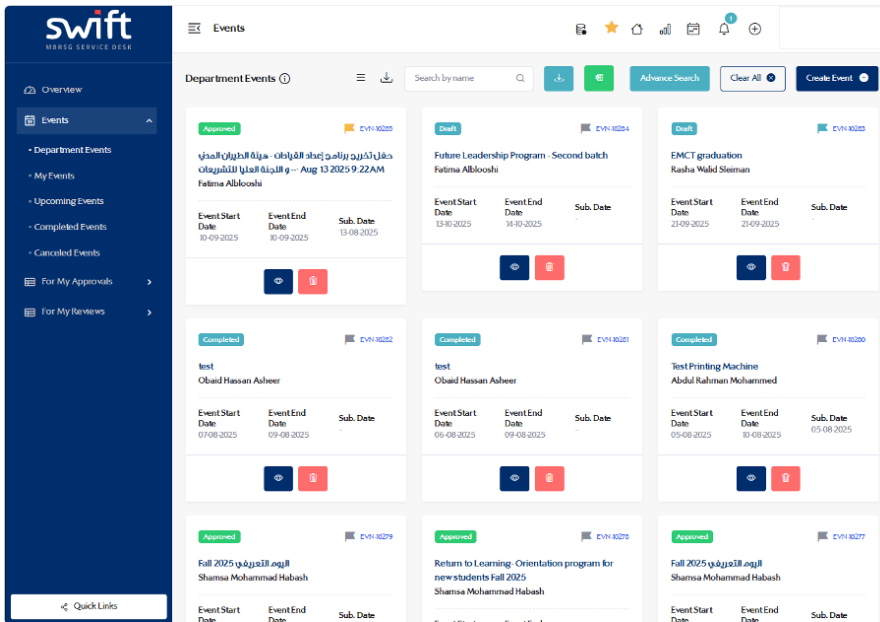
swift
MBRSG SERVICE DESK

Overview
Events
• Department Events
• My Events
• Upcoming Events
• Completed Events
• Canceled Events
For My Approvals
For My Reviews

Quick Links

Events

1

Department Events

Search by name

Advance Search
Clear All
Create Event

Approved
EVN-10285
حفل تخريج برنامج إعداد القيادات - هيئة الطيران المدني و اللجنة العليا للتشريعات -- Aug 13 2025 9:22AM
Fatima Alblooshi
Event Start Date
10-09-2025
Event End Date
10-09-2025
Sub. Date
13-08-2025

Draft
EVN-10284
Future Leadership Program - Second batch
Fatima Alblooshi
Event Start Date
13-10-2025
Event End Date
14-10-2025
Sub. Date
-

Draft
EVN-10283
EMCT graduation
Rasha Walid Sleiman
Event Start Date
21-09-2025
Event End Date
21-09-2025
Sub. Date
-

Completed
EVN-10282
test
Obaid Hassan Asheer
Event Start Date
07-08-2025
Event End Date
09-08-2025
Sub. Date
-

Completed
EVN-10281
test
Obaid Hassan Asheer
Event Start Date
06-08-2025
Event End Date
09-08-2025
Sub. Date
-

Completed
EVN-10280
Test Printing Machine
Abdul Rahman Mohammed
Event Start Date
05-08-2025
Event End Date
10-08-2025
Sub. Date
05-08-2025

Approved
EVN-10279
اليوم التعريفي Fall 2025
Shamsa Mohammad Habash
Event Start Date
Event End Date
Sub. Date

Approved
EVN-10278
Return to Learning- Orientation program for new students Fall 2025
Shamsa Mohammad Habash

Approved
EVN-10277
اليوم التعريفي Fall 2025
Shamsa Mohammad Habash
Event Start Date
Event End Date
Sub. Date